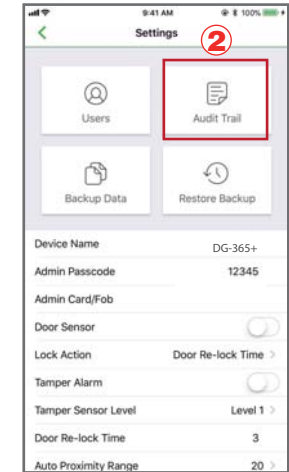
9:41 AM
100%
<
Settings
②
Users
Audit Trail
Backup Data
Restore Backup

| | |
|---|---|
| Device Name | DG-365+ |
| Admin Passcode | 12345 |
| Admin Card/Fob | |
| Door Sensor | |
| Lock Action | Door Re-lock Time > |
| Tamper Alarm | |
| Tamper Sensor Level | Level 1 > |
| Door Re-lock Time | 3 |
| Auto Proximity Range | 20 > |